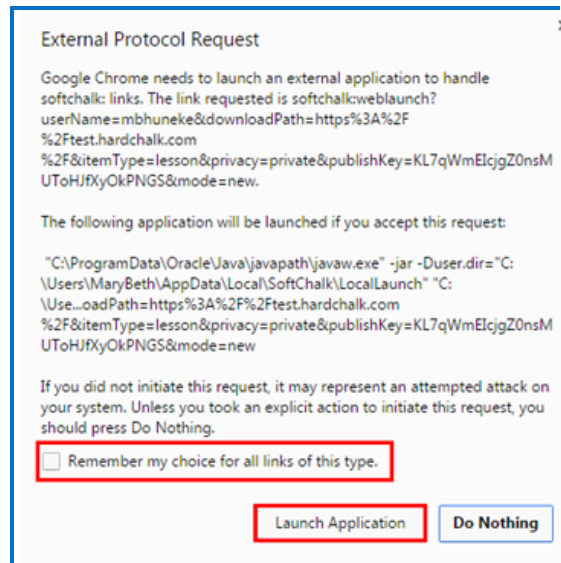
External Protocol Request

Google Chrome needs to launch an external application to handle softchalk: links. The link requested is softchalk:weblaunch?userName=mbhuneke&downloadPath=https%3A%2F%2Ftest.hardchalk.com%2F&itemType=lesson&privacy=private&publishKey=KL7qWmEIcjgZ0nsMUToHJfXyOkPNGS&mode=new.

The following application will be launched if you accept this request:

"C:\ProgramData\Oracle\Java\javapath\javaw.exe" -jar -Duser.dir="C:\Users\MaryBeth\AppData\Local\SoftChalk\LocalLaunch" "C:\Use...oadPath=https%3A%2F%2Ftest.hardchalk.com%2F&itemType=lesson&privacy=private&publishKey=KL7qWmEIcjgZ0nsMUToHJfXyOkPNGS&mode=new

If you did not initiate this request, it may represent an attempted attack on your system. Unless you took an explicit action to initiate this request, you should press Do Nothing.

Remember my choice for all links of this type.

Launch Application

Do Nothing